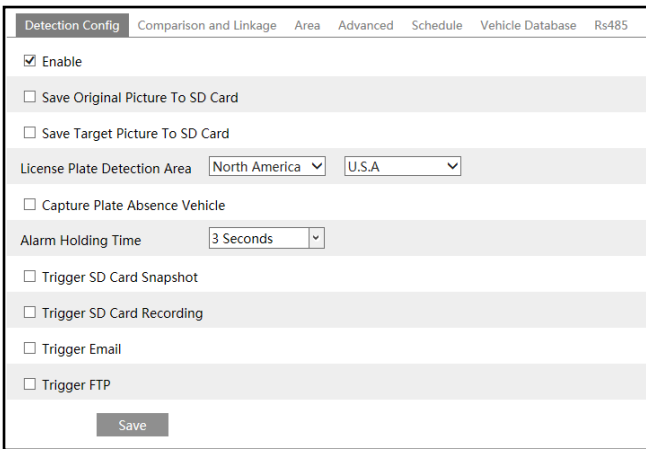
Detection Config | Comparison and Linkage | Area | Advanced | Schedule | Vehicle Database | Rs485

☑ Enable

☐ Save Original Picture To SD Card

☐ Save Target Picture To SD Card

License Plate Detection Area North America U.S.A

☐ Capture Plate Absence Vehicle

Alarm Holding Time 3 Seconds

☐ Trigger SD Card Snapshot

☐ Trigger SD Card Recording

☐ Trigger Email

☐ Trigger FTP

Save